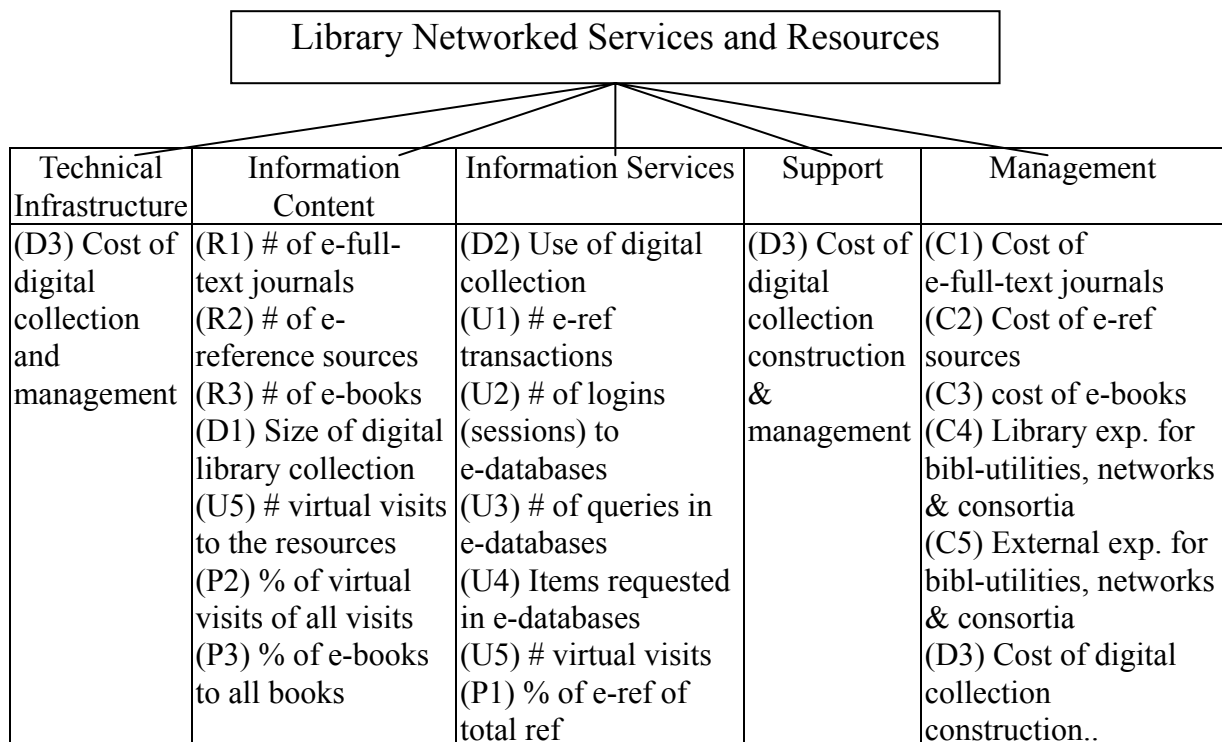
Library Networked Services and Resources

| Technical Infrastructure | Information Content | Information Services | Support | Management |
|---|---|---|---|---|
| (D3) Cost of digital collection and management | (R1) # of e-full-text journals<br>(R2) # of e-reference sources<br>(R3) # of e-books<br>(D1) Size of digital library collection<br>(U5) # virtual visits to the resources<br>(P2) % of virtual visits of all visits<br>(P3) % of e-books to all books | (D2) Use of digital collection<br>(U1) # e-ref transactions<br>(U2) # of logins (sessions) to e-databases<br>(U3) # of queries in e-databases<br>(U4) Items requested in e-databases<br>(U5) # virtual visits<br>(P1) % of e-ref of total ref | (D3) Cost of digital collection construction & management | (C1) Cost of e-full-text journals<br>(C2) Cost of e-ref sources<br>(C3) cost of e-books<br>(C4) Library exp. for bibl-utilities, networks & consortia<br>(C5) External exp. for bibl-utilities, networks & consortia<br>(D3) Cost of digital collection construction.. |